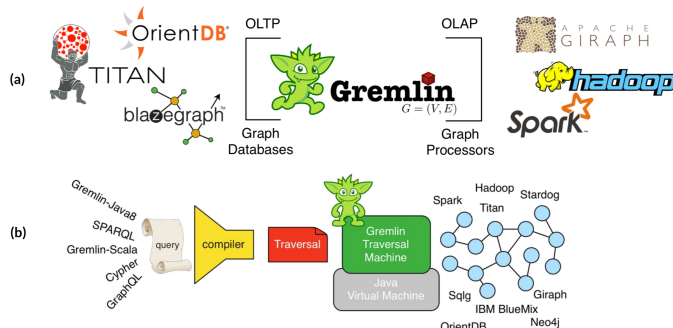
(a)

OrientDB

TITAN

blazegraph™

OLTP

Gremlin

$G = (V, E)$

Graph Databases

OLAP

Graph Processors

APACHE GIRAPH

hadoop

Spark

(b)

Gremlin-Java8

SPARQL

Gremlin-Scala

Cypher

GraphQL

query

compiler

Traversal

Gremlin Traversal Machine

Java Virtual Machine

Spark

Hadoop

Titan

Stardog

Sqlg

IBM BlueMix

Giraph

OrientDB

Neo4j